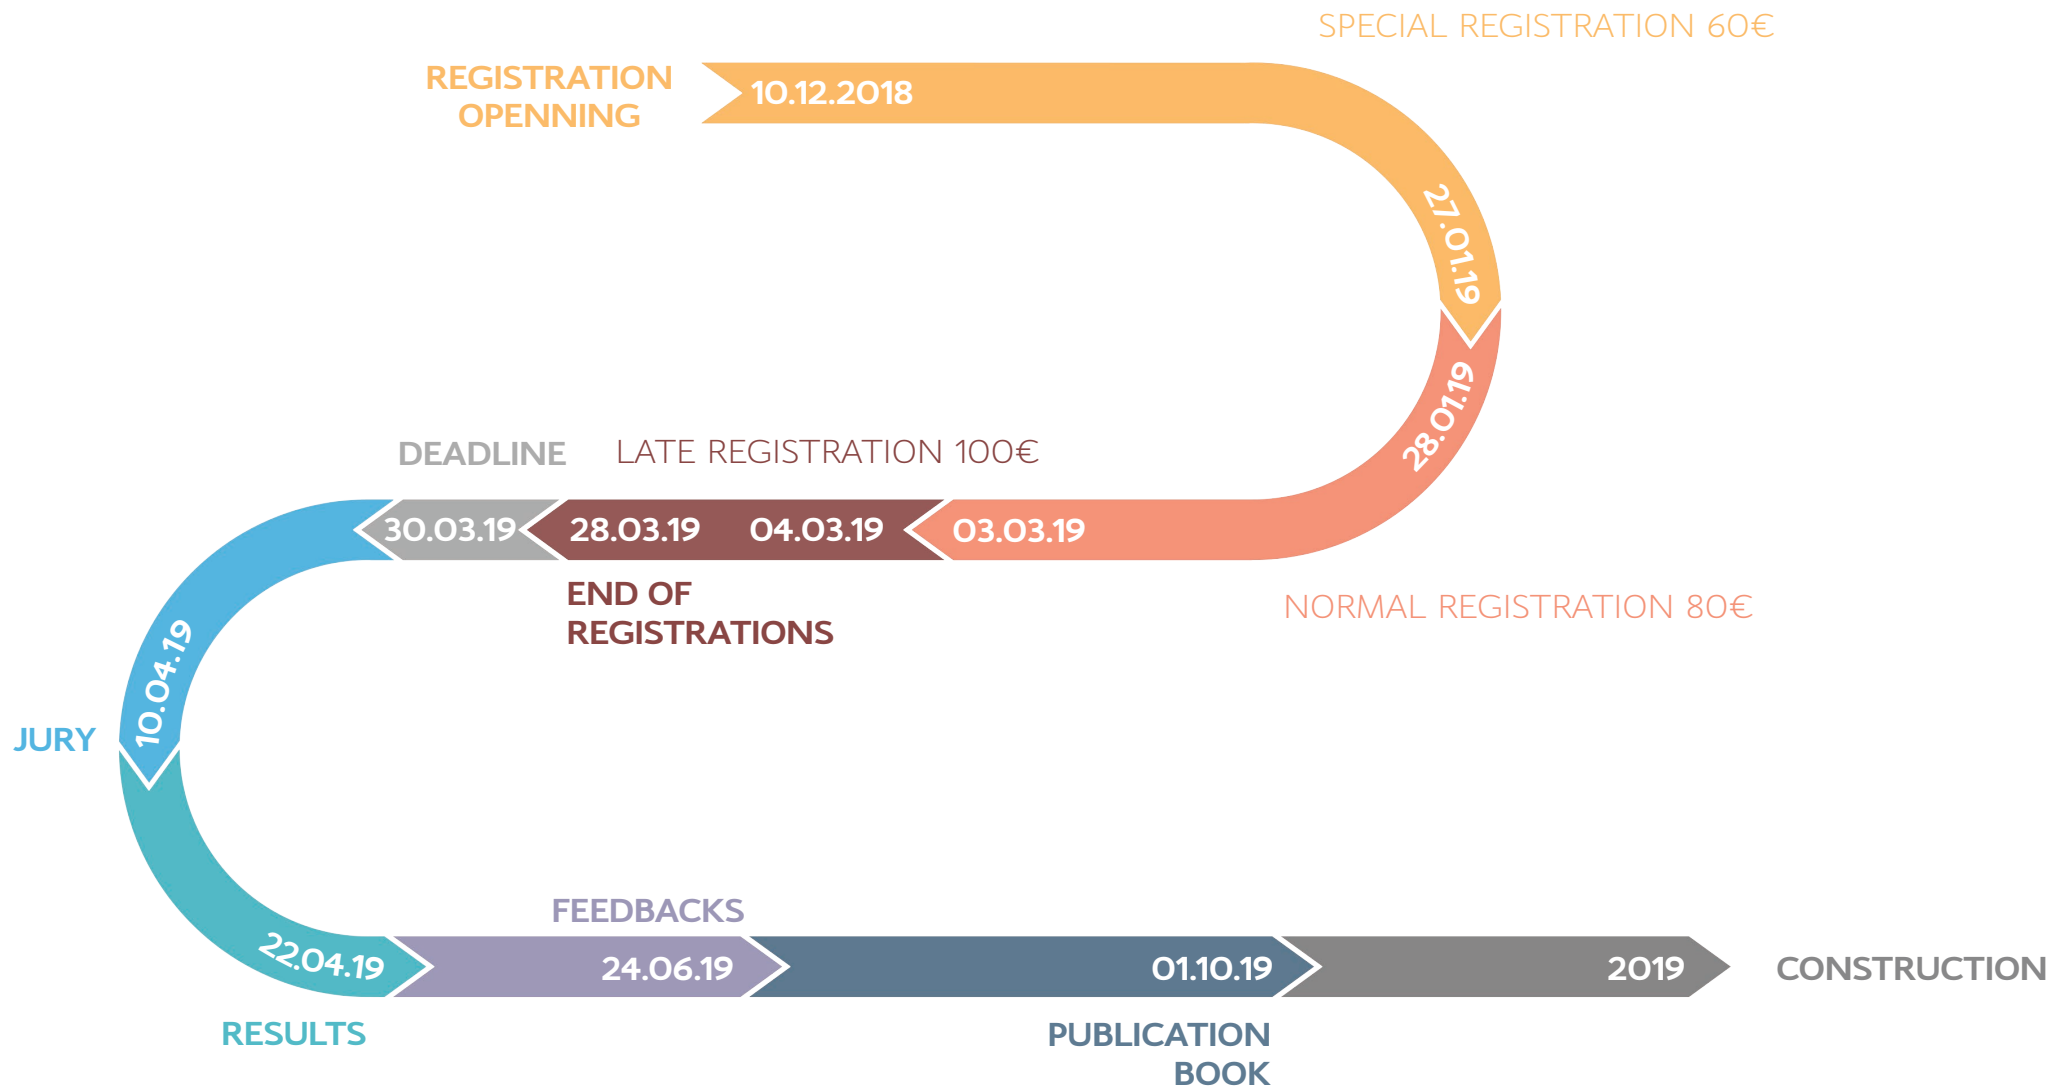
SPECIAL REGISTRATION 60€

REGISTRATION OPENNING

10.12.2018

27.01.19

28.01.19

DEADLINE

LATE REGISTRATION 100€

30.03.19

28.03.19

04.03.19

03.03.19

END OF REGISTRATIONS

NORMAL REGISTRATION 80€

10.04.19

JURY

FEEDBACKS

22.04.19

24.06.19

01.10.19

2019

CONSTRUCTION

RESULTS

PUBLICATION BOOK